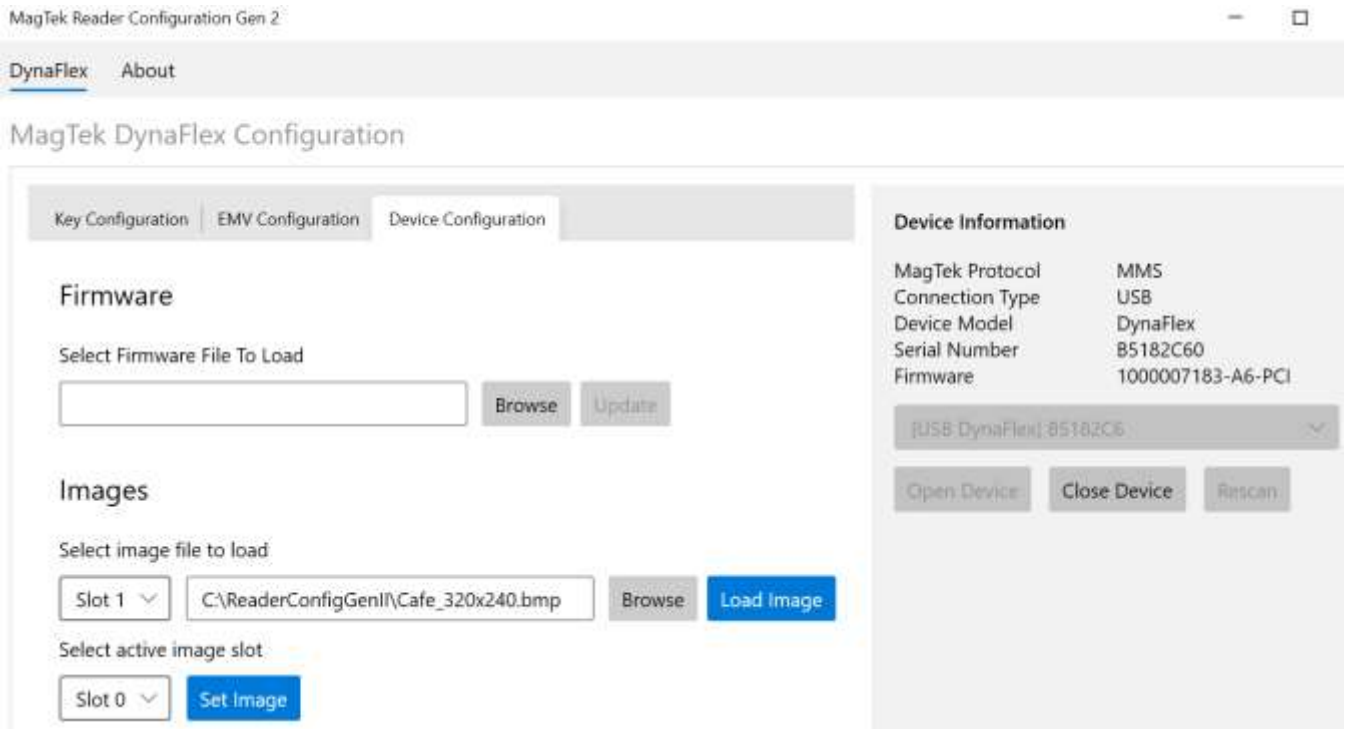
MagTek Reader Configuration Gen 2

DynaFlex About

MagTek DynaFlex Configuration

Key Configuration | EMV Configuration | Device Configuration

Firmware

Select Firmware File To Load

Browse Update

Images

Select image file to load

Slot 1 C:\ReaderConfigGenII\Cafe_320x240.bmp Browse Load Image

Select active image slot

Slot 0 Set Image

Device Information

| | |
|---|---|
| MagTek Protocol | MMS |
| Connection Type | USB |
| Device Model | DynaFlex |
| Serial Number | B5182C60 |
| Firmware | 1000007183-A6-PCI |

[USB DynaFlex] B5182C6

Open Device Close Device Rescan